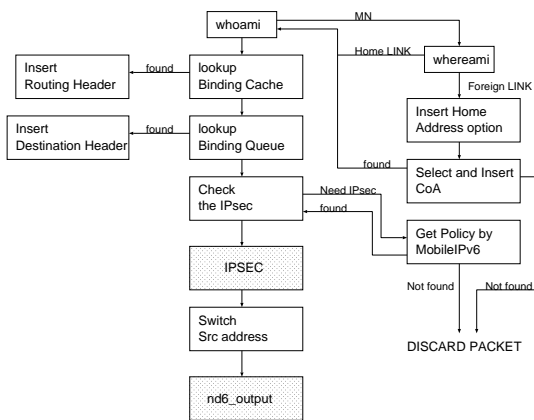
whoami

MN

Home LINK

whereami

Foreign LINK

Insert Routing Header

found

lookup Binding Cache

Insert Destination Header

found

lookup Binding Queue

Insert Home Address option

found

Select and Insert CoA

Check the IPsec

Need IPsec

found

Get Policy by MobileIPv6

IPSEC

Not found

Not found

Switch Src address

DISCARD PACKET

nd6_output